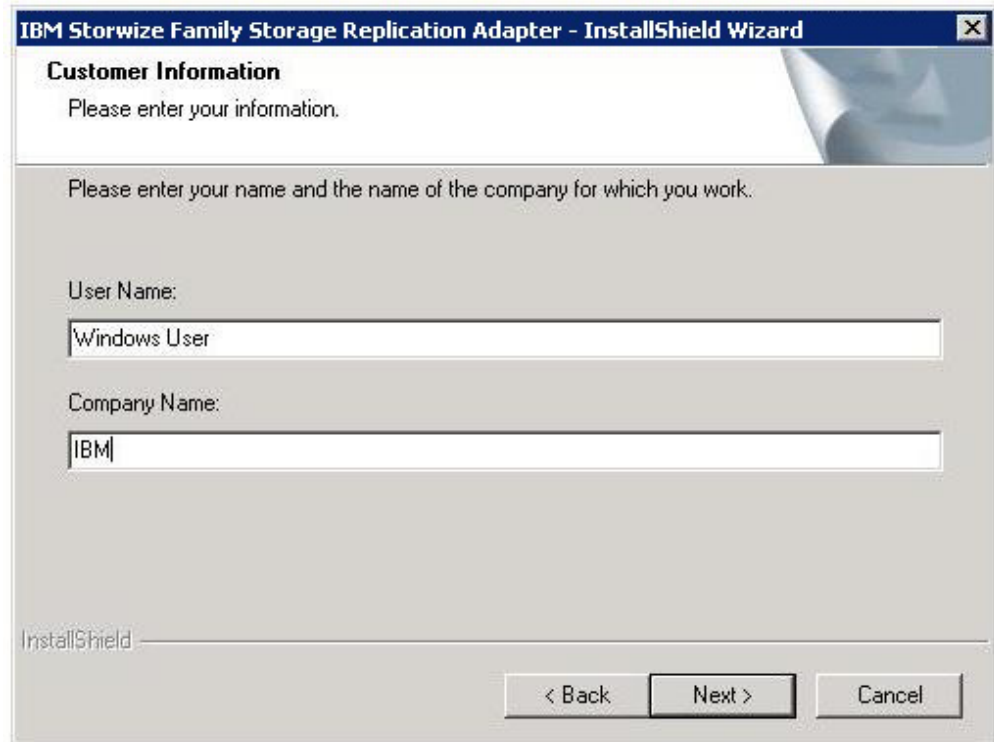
IBM Storwize Family Storage Replication Adapter - InstallShield Wizard

Customer Information

Please enter your information.

Please enter your name and the name of the company for which you work.

User Name:

Windows User

Company Name:

IBM

InstallShield

< Back

Next >

Cancel